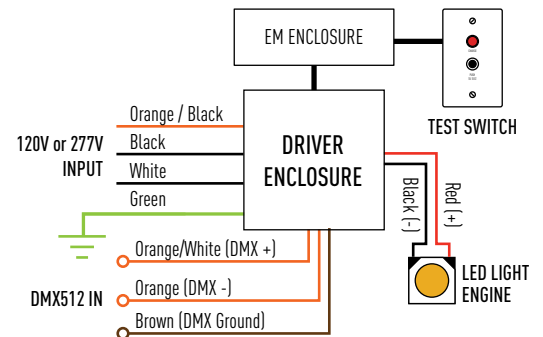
EM ENCLOSURE

TEST SWITCH

120V or 277V INPUT

Orange / Black

Black

White

Green

DRIVER ENCLOSURE

Black (-)

Red (+)

LED LIGHT ENGINE

Orange/White (DMX +)

DMX512 IN

Orange (DMX -)

Brown (DMX Ground)